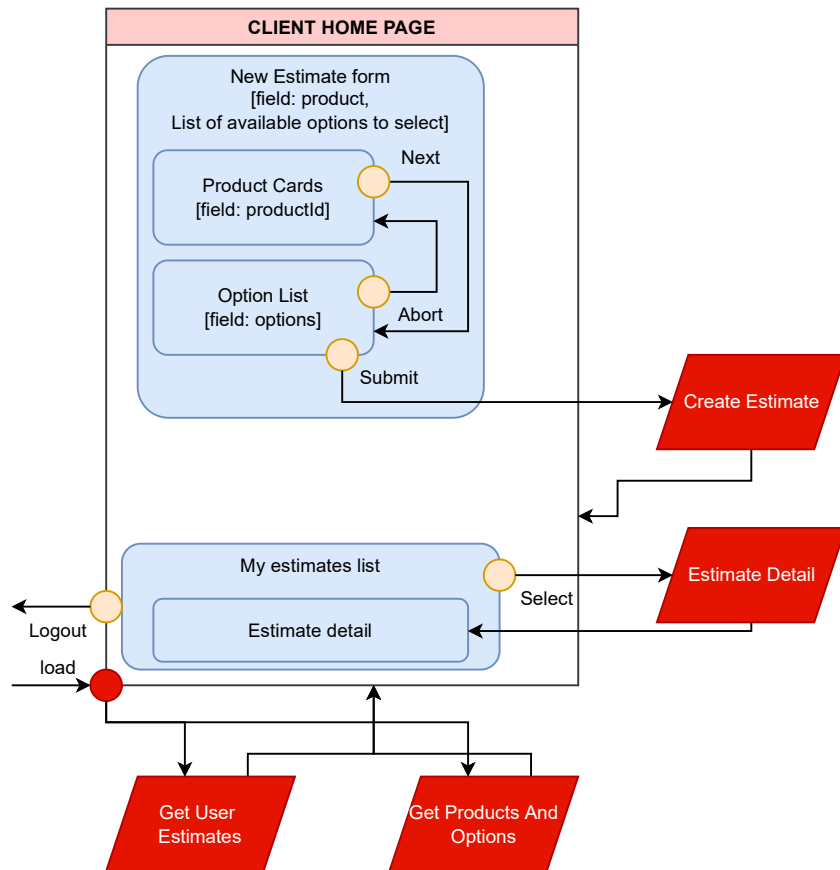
CLIENT HOME PAGE

New Estimate form
[field: product,
List of available options to select]

Product Cards
[field: productId]

Next

Option List
[field: options]

Abort

Submit

Create Estimate

My estimates list

Estimate detail

Select

Estimate Detail

Logout

load

Get User Estimates

Get Products And Options